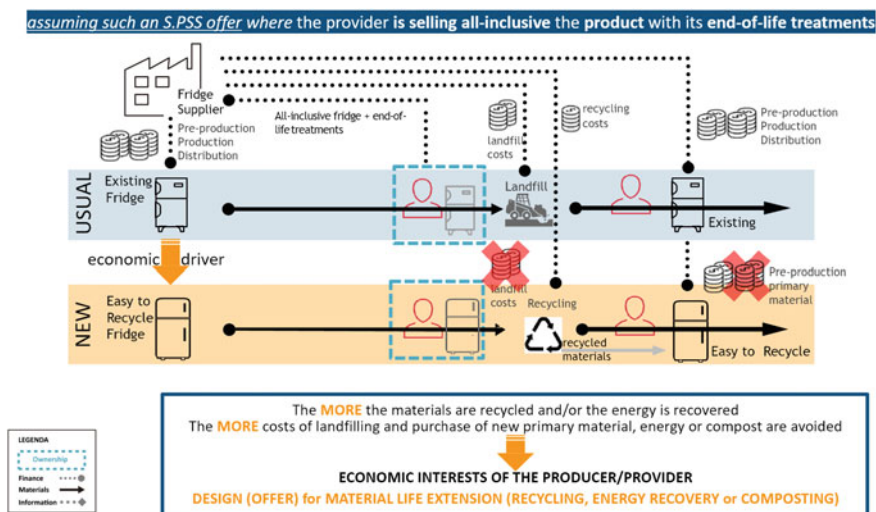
assuming such an S.PSS offer where the provider is selling all-inclusive the product with its end-of-life treatments

Fridge Supplier

Pre-production
Production
Distribution

All-inclusive fridge + end-of-life treatments

landfill costs

recycling costs

Pre-production
Production
Distribution

USUAL

Existing Fridge

Landfill

Existing

economic driver

landfill costs

Recycling

Pre-production primary material

NEW

Easy to Recycle Fridge

recycled materials

Easy to Recycle

The MORE the materials are recycled and/or the energy is recovered
The MORE costs of landfilling and purchase of new primary material, energy or compost are avoided

ECONOMIC INTERESTS OF THE PRODUCER/PROVIDER
DESIGN (OFFER) for MATERIAL LIFE EXTENSION (RECYCLING, ENERGY RECOVERY or COMPOSTING)

LEGENDA
Ownership
Finance
Materials
Information